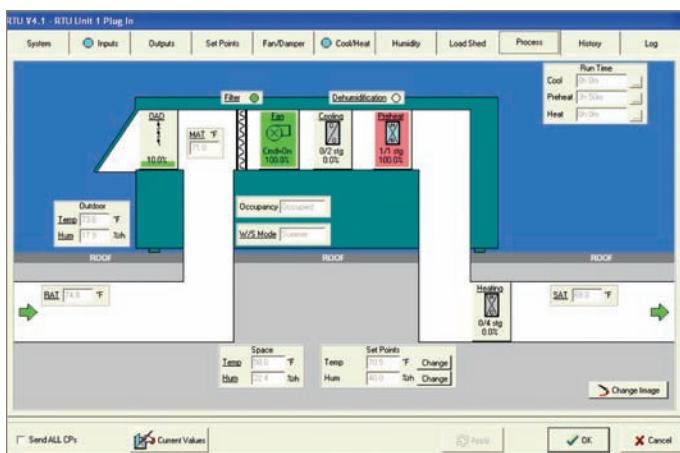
RTU V4.1 - RTU Unit 1 Plug In

System | Inputs | Outputs | Set Points | Fan/Damper | Cool/Heat | Humidity | Load Shed | Process | History | Log

Filter

Dehumidification

Run Time
Cool 0h 0m
Preheat 3h 50m
Heat 0h 0m

OAD
10.0%

MAT °F
71.0

Fan
Cmd=On
100.0%

Cooling
0/2 stg
0.0%

Preheat
1/1 stg
100.0%

Outdoor
Temp 73.0 °F
Hum 37.5 %h

Occupancy Occupied

W/S Mode Summer

ROOF

ROOF

ROOF

RAT 74.6 °F

Heating
0/4 stg
0.0%

SAT 69.0 °F

Space
Temp 58.0 °F
Hum 22.4 %h

Set Points
Temp 70.5 °F Change
Hum 40.0 %h Change

Change Image

Send ALL CPs

Current Values

Apply

OK

Cancel